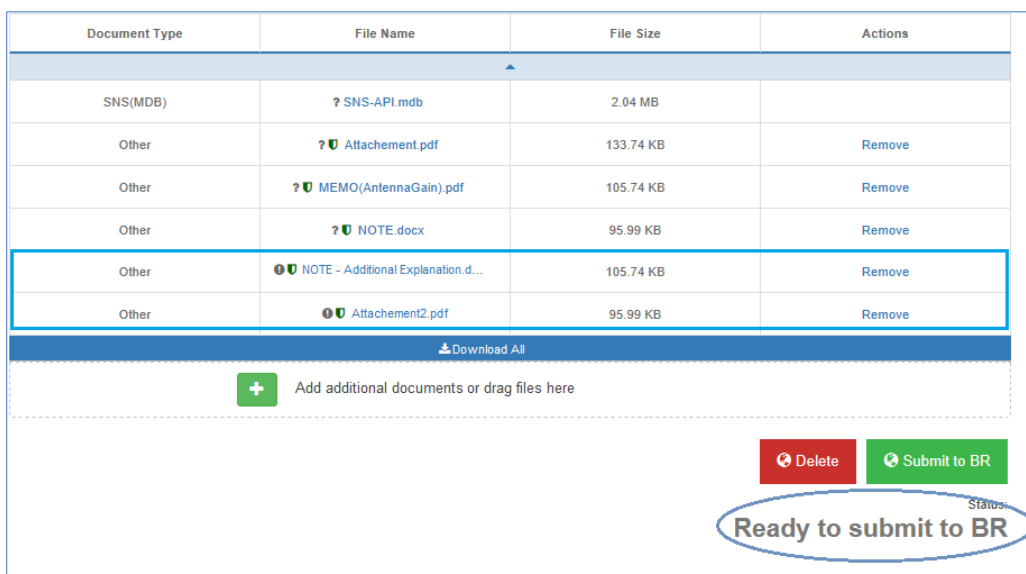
| Document Type | File Name | File Size | Actions |
|---|---|---|---|
| SNS(MDB) | ? SNS-API.mdb | 2.04 MB | |
| Other | ? Attachement.pdf | 133.74 KB | Remove |
| Other | ? MEMO(AntennaGain).pdf | 105.74 KB | Remove |
| Other | ? NOTE.docx | 95.99 KB | Remove |
| Other | NOTE - Additional Explanation.d... | 105.74 KB | Remove |
| Other | Attachement2.pdf | 95.99 KB | Remove |

Download All

Add additional documents or drag files here

Delete

Submit to BR

Status:

Ready to submit to BR